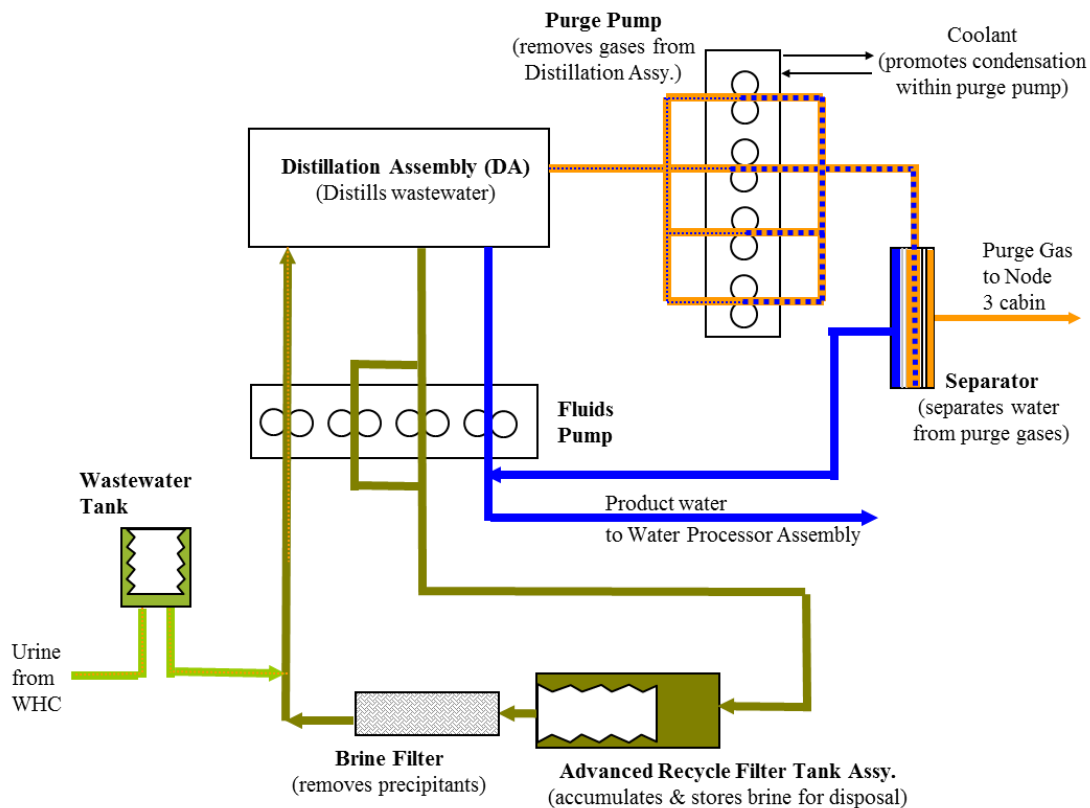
Purge Pump
(removes gases from Distillation Assy.)

Coolant
(promotes condensation within purge pump)

Distillation Assembly (DA)
(Distills wastewater)

Purge Gas to Node 3 cabin

Separator
(separates water from purge gases)

Fluids Pump

Wastewater Tank

Product water
to Water Processor Assembly

Urine from WHC

Brine Filter
(removes precipitants)

Advanced Recycle Filter Tank Assy.
(accumulates & stores brine for disposal)